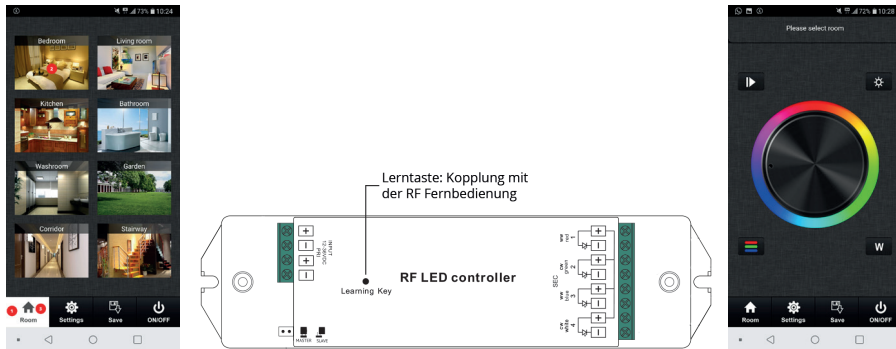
73% 10:24

Bedroom
Living room
Kitchen
Bathroom
Washroom
Garden
Corridor
Stairway

Room
Settings
Save
ON/OFF

Lerntaste: Kopplung mit der RF Fernbedienung

INPUT 12/24V DC
+
−
+
−

RF LED controller
Learning Key

MASTER
SLAVE

SEC
+ 1 red
− 
+ 2 green
−
+ 3 blue
−
+ 4 white
−

72% 10:28
Please select room

W

Room
Settings
Save
ON/OFF